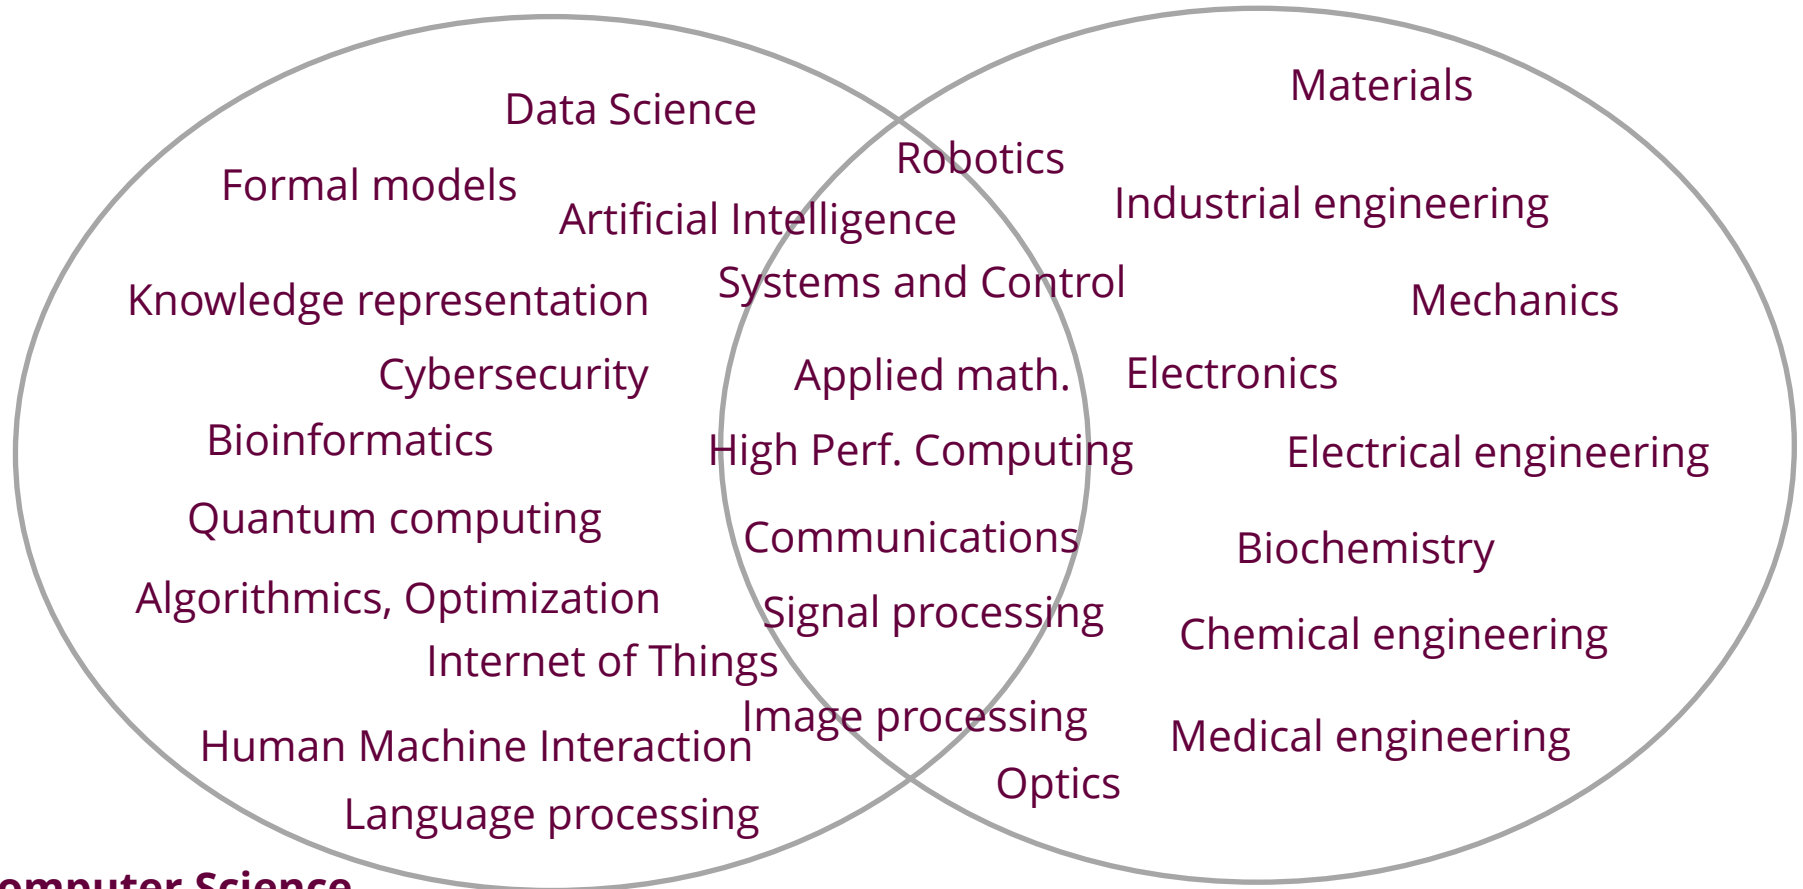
Data Science
Formal models
Artificial Intelligence
Knowledge representation
Cybersecurity
Bioinformatics
Quantum computing
Algorithmics, Optimization
Internet of Things
Human Machine Interaction
Language processing

Robotics
Systems and Control
Applied math.
High Perf. Computing
Communications
Signal processing
Image processing
Optics

Materials
Industrial engineering
Mechanics
Electronics
Electrical engineering
Biochemistry
Chemical engineering
Medical engineering

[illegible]omputer Science